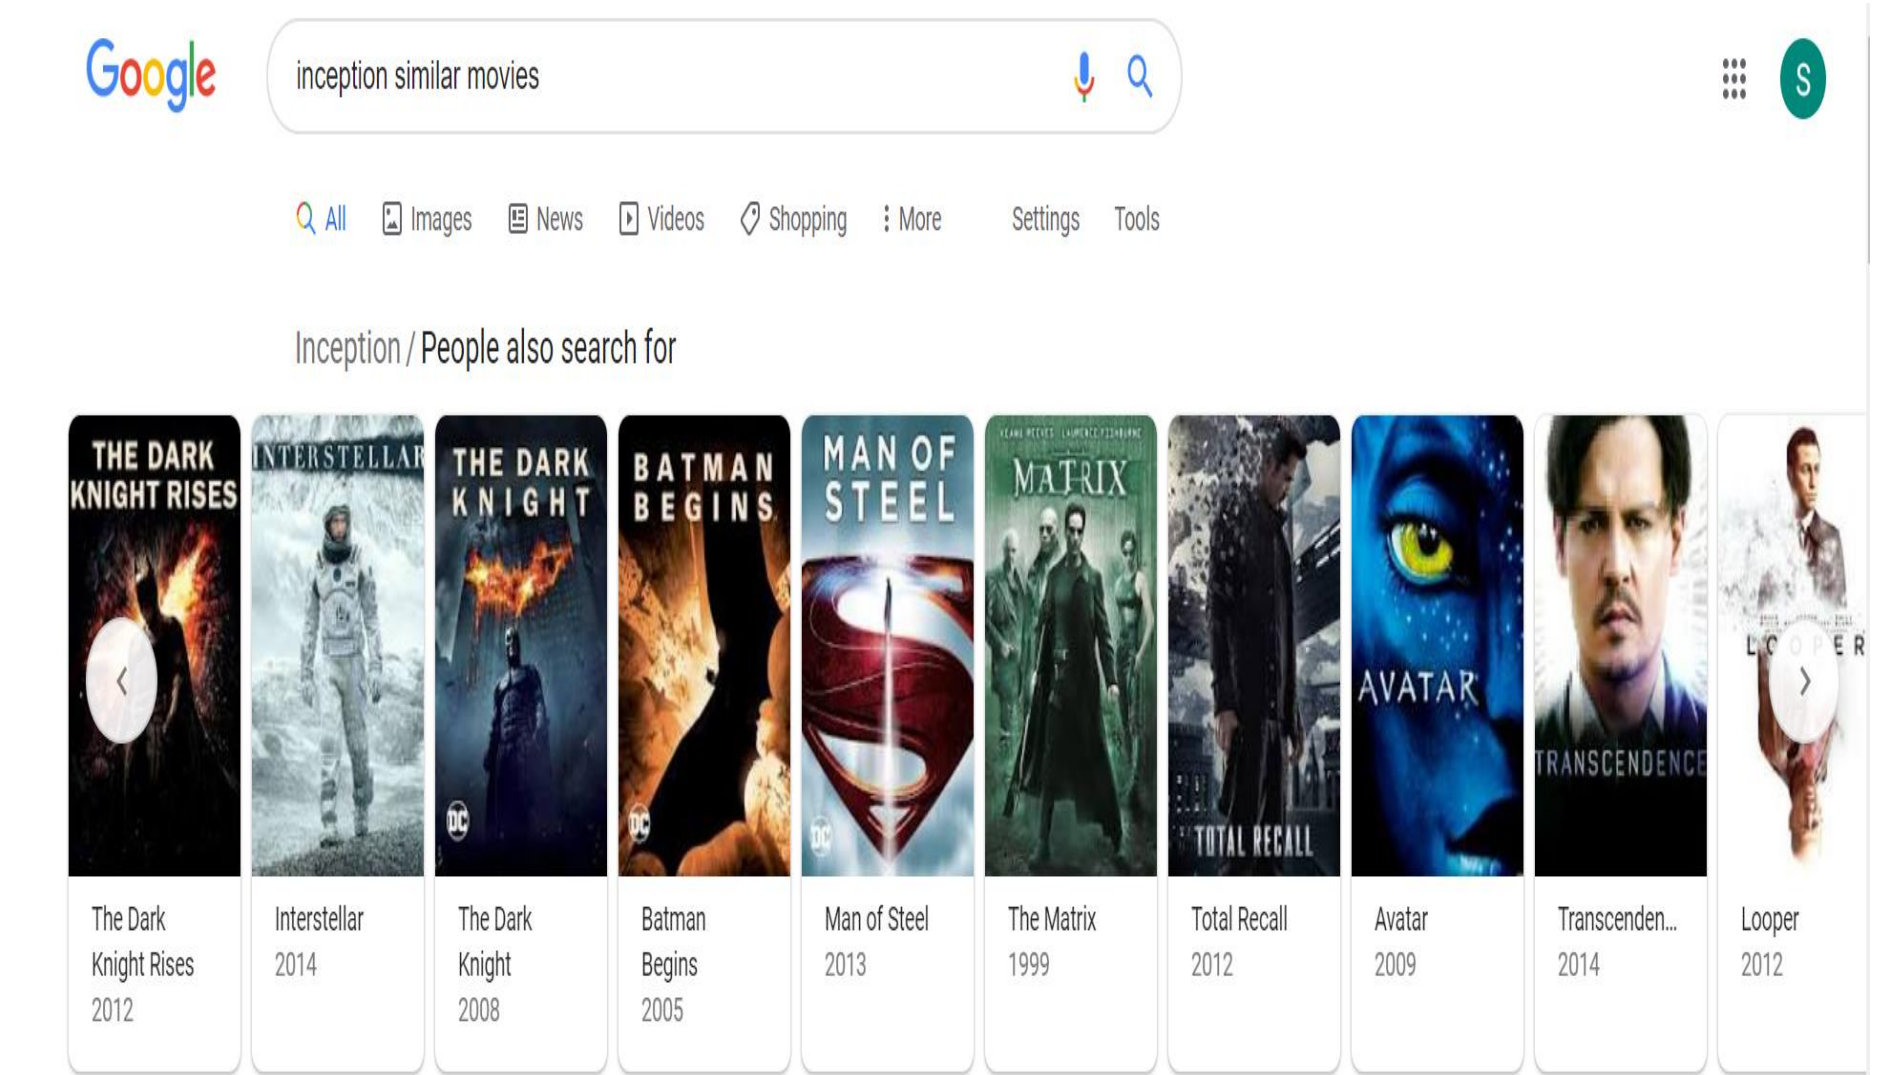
Google

inception similar movies

S

All Images News Videos Shopping More Settings Tools

Inception / People also search for

THE DARK KNIGHT RISES
INTERSTELLAR
THE DARK KNIGHT
BATMAN BEGINS
MAN OF STEEL
MATRIX
TOTAL RECALL
AVATAR
TRANSCENDENCE
LOOPER

The Dark Knight Rises
2012

Interstellar
2014

The Dark Knight
2008

Batman Begins
2005

Man of Steel
2013

The Matrix
1999

Total Recall
2012

Avatar
2009

Transcenden...
2014

Looper
2012